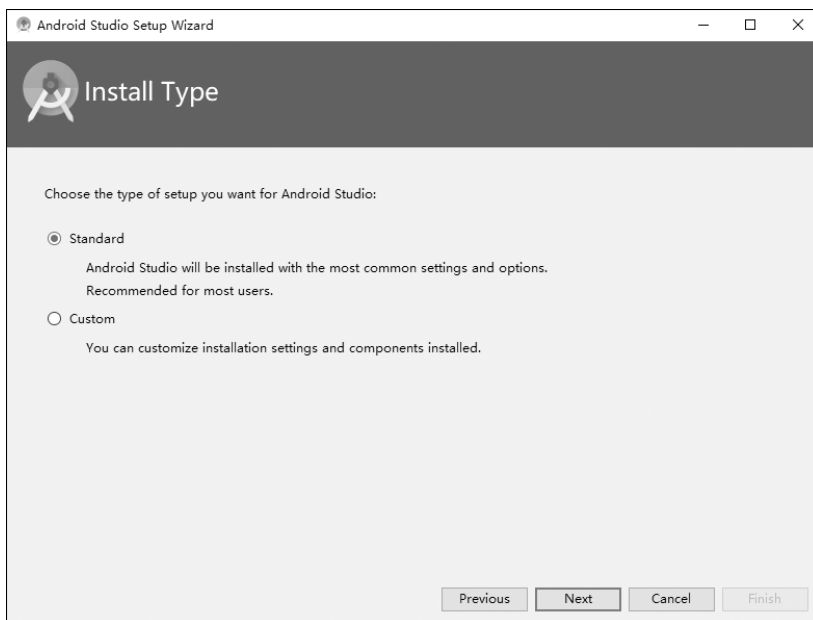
Android Studio Setup Wizard

Install Type

Choose the type of setup you want for Android Studio:

Standard

Android Studio will be installed with the most common settings and options.
Recommended for most users.

Custom

You can customize installation settings and components installed.

Previous Next Cancel Finish